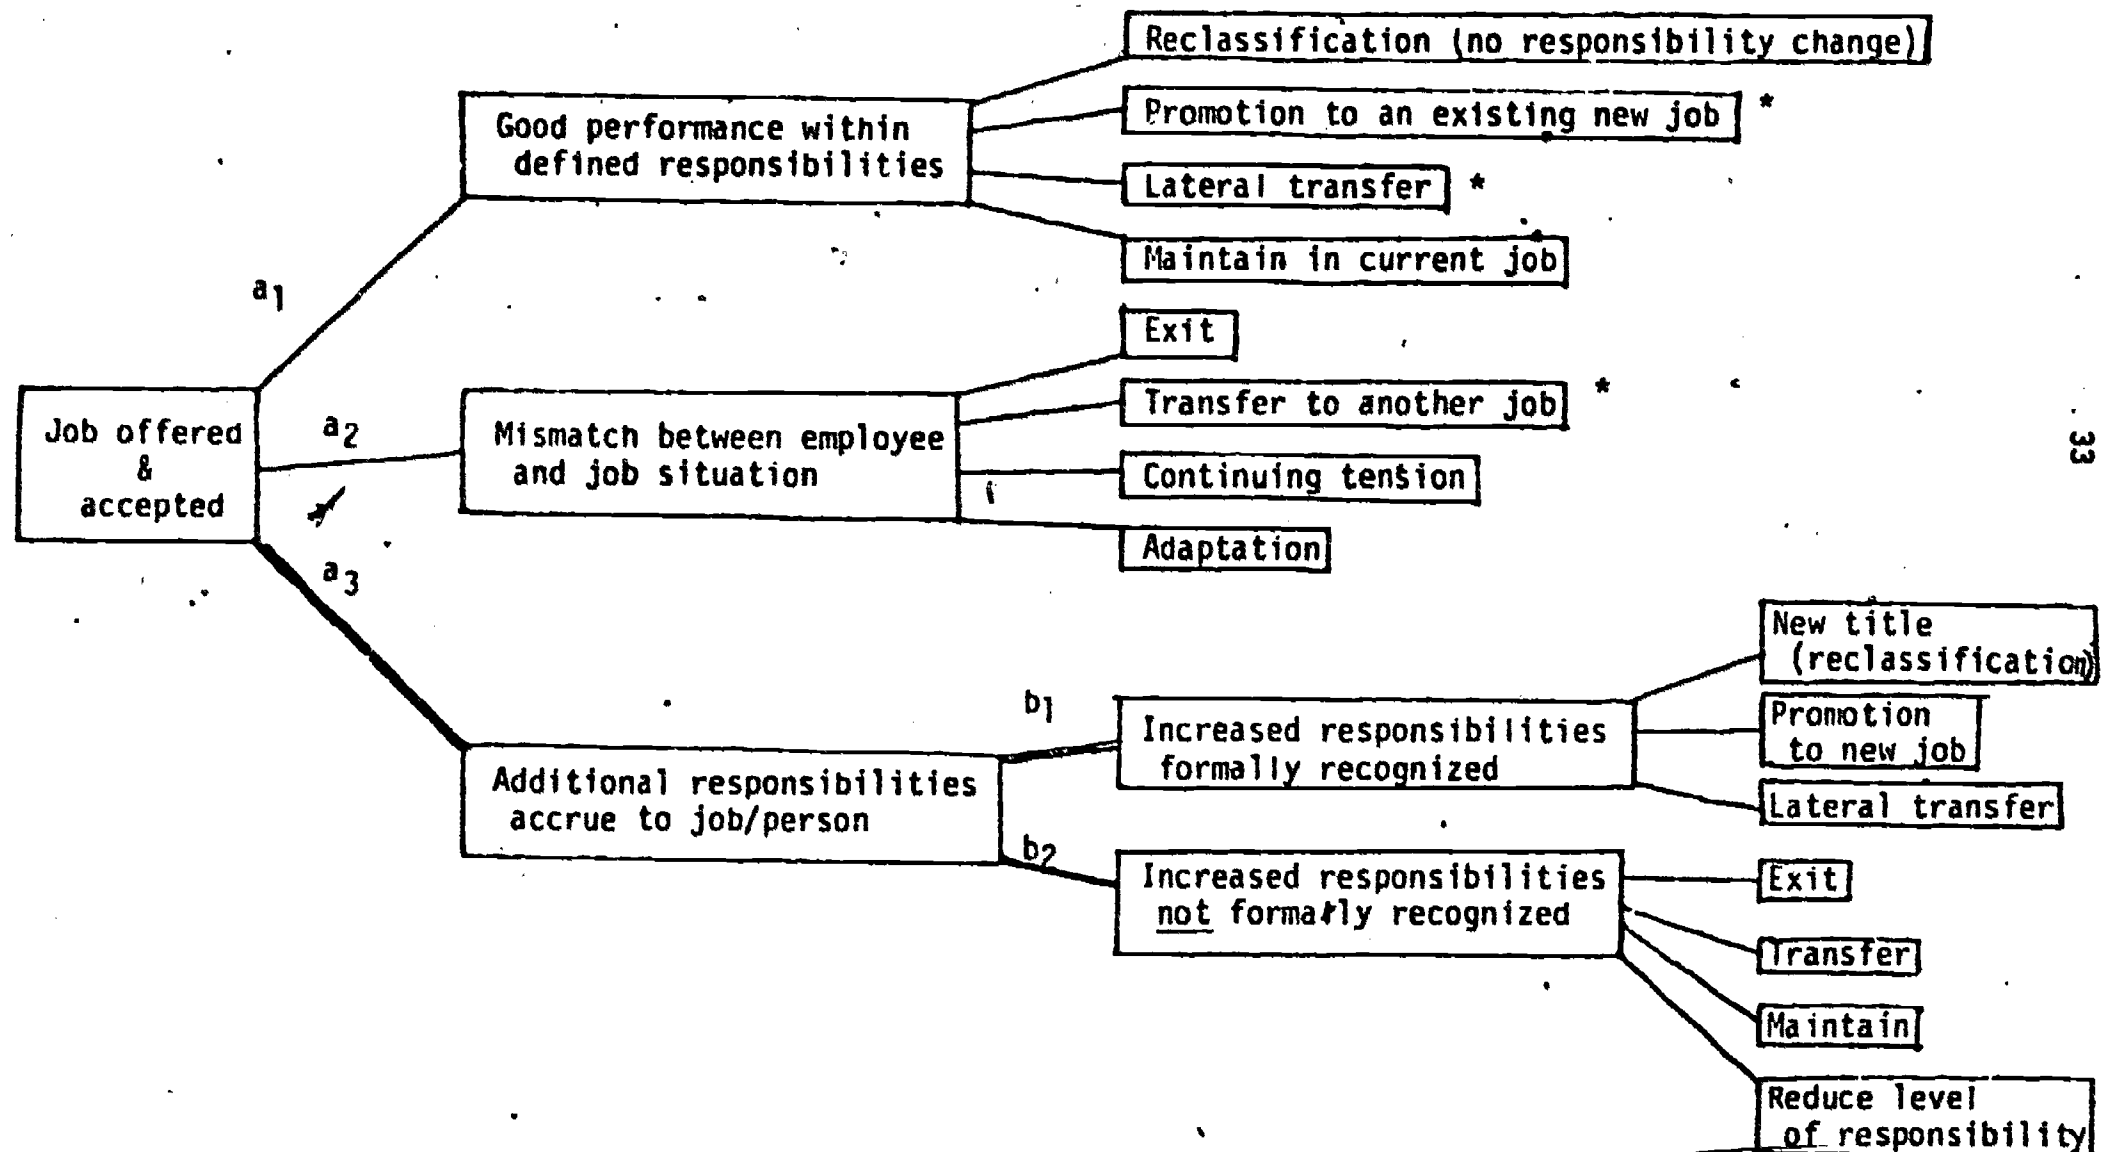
Job offered & accepted

$a_1$

Good performance within defined responsibilities

Reclassification (no responsibility change)

Promotion to an existing new job *

Lateral transfer *

Maintain in current job

$a_2$

Mismatch between employee and job situation

Exit

Transfer to another job *

Continuing tension

Adaptation

$a_3$

Additional responsibilities accrue to job/person

$b_1$

Increased responsibilities formally recognized

New title (reclassification)

Promotion to new job

Lateral transfer

$b_2$

Increased responsibilities not formally recognized

Exit

Transfer

Maintain

Reduce level of responsibility

33